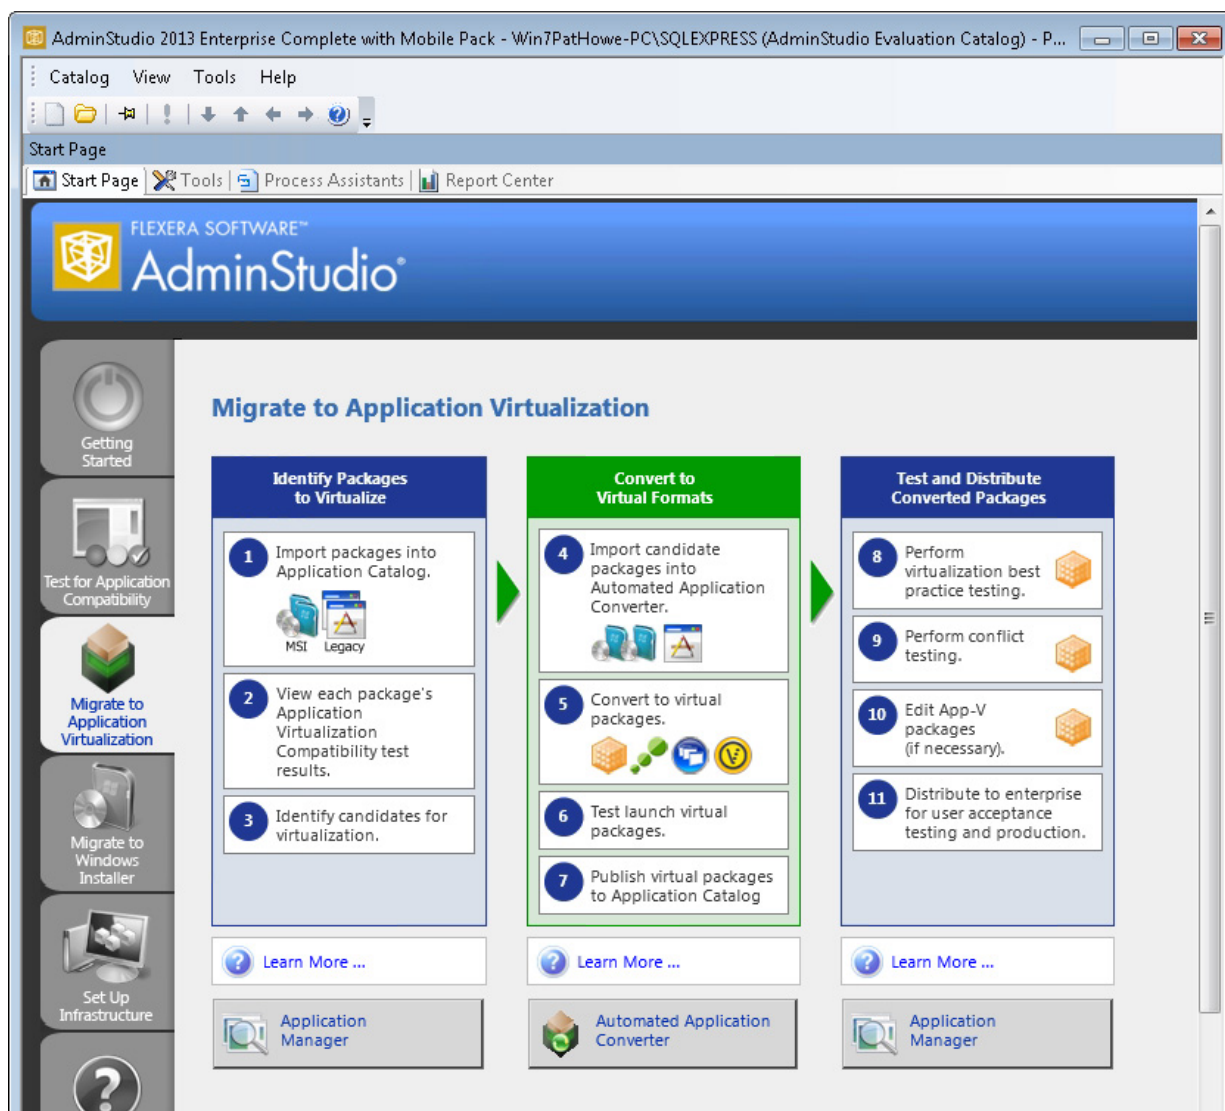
AdminStudio 2013 Enterprise Complete with Mobile Pack - Win7PatHowe-PC\SQLEXPRESS (AdminStudio Evaluation Catalog) - P...

Catalog View Tools Help

Start Page

Start Page | Tools | Process Assistants | Report Center

FLEXERA SOFTWARE™
AdminStudio®

Getting Started

Test for Application Compatibility

Migrate to Application Virtualization

Migrate to Windows Installer

Set Up Infrastructure

Migrate to Application Virtualization

Identify Packages to Virtualize

1 Import packages into Application Catalog.

MSI Legacy

2 View each package's Application Virtualization Compatibility test results.

3 Identify candidates for virtualization.

Learn More ...

Application Manager

Convert to Virtual Formats

4 Import candidate packages into Automated Application Converter.

5 Convert to virtual packages.

6 Test launch virtual packages.

7 Publish virtual packages to Application Catalog

Learn More ...

Automated Application Converter

Test and Distribute Converted Packages

8 Perform virtualization best practice testing.

9 Perform conflict testing.

10 Edit App-V packages (if necessary).

11 Distribute to enterprise for user acceptance testing and production.

Learn More ...

Application Manager